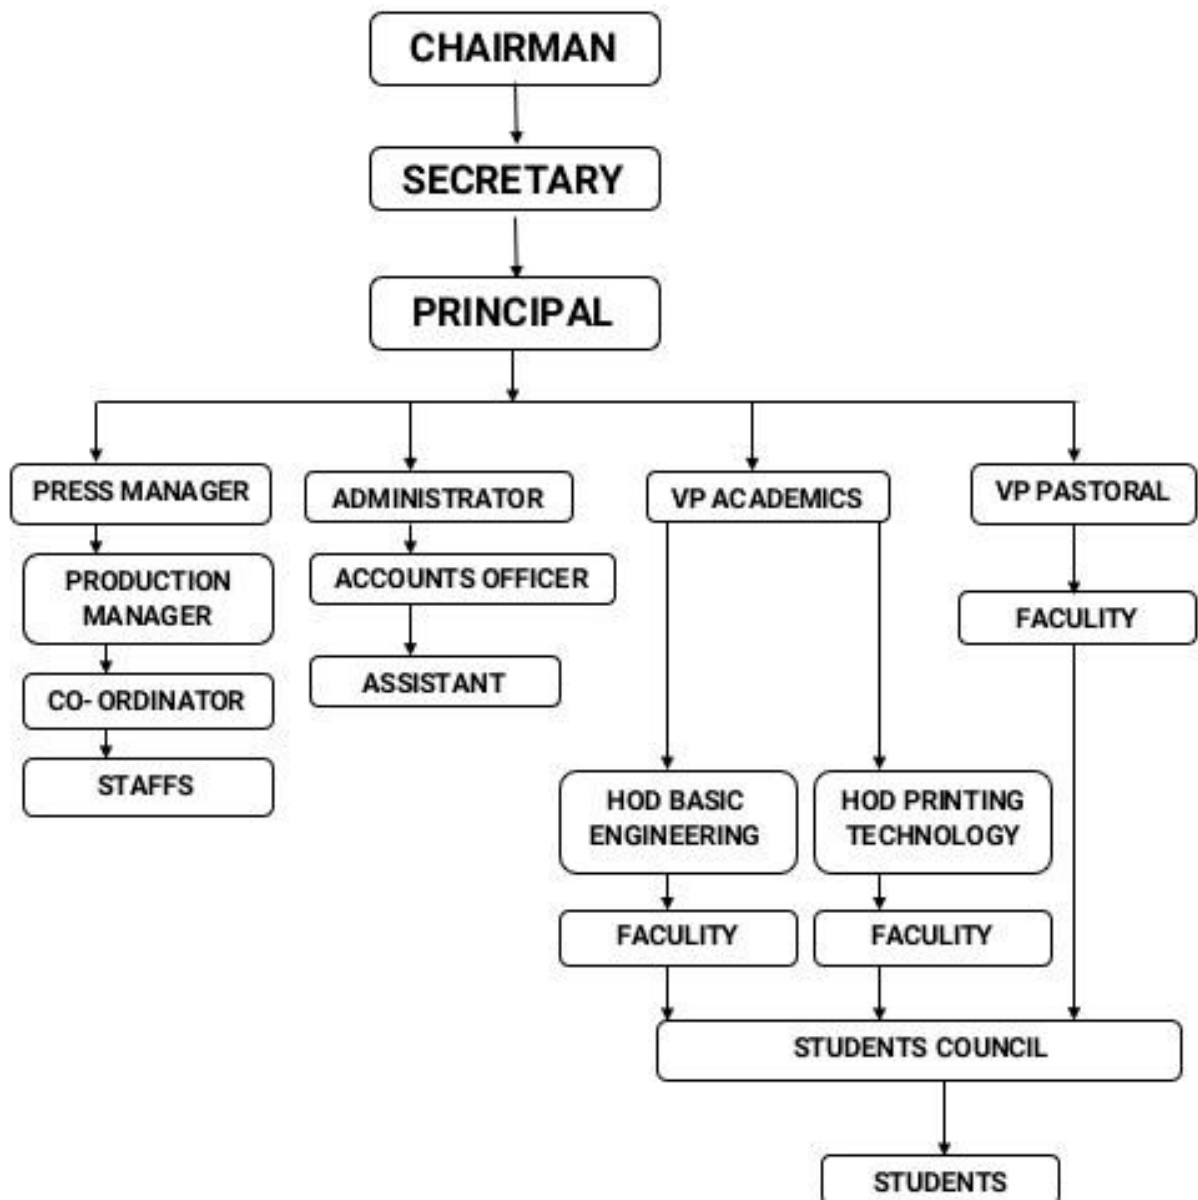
CHAIRMAN

SECRETARY

PRINCIPAL

PRESS MANAGER

PRODUCTION MANAGER

CO- ORDINATOR

STAFFS

ADMINISTRATOR

ACCOUNTS OFFICER

ASSISTANT

VP ACADEMICS

HOD BASIC ENGINEERING

FACULITY

HOD PRINTING TECHNOLOGY

FACULITY

VP PASTORAL

FACULITY

STUDENTS COUNCIL

STUDENTS